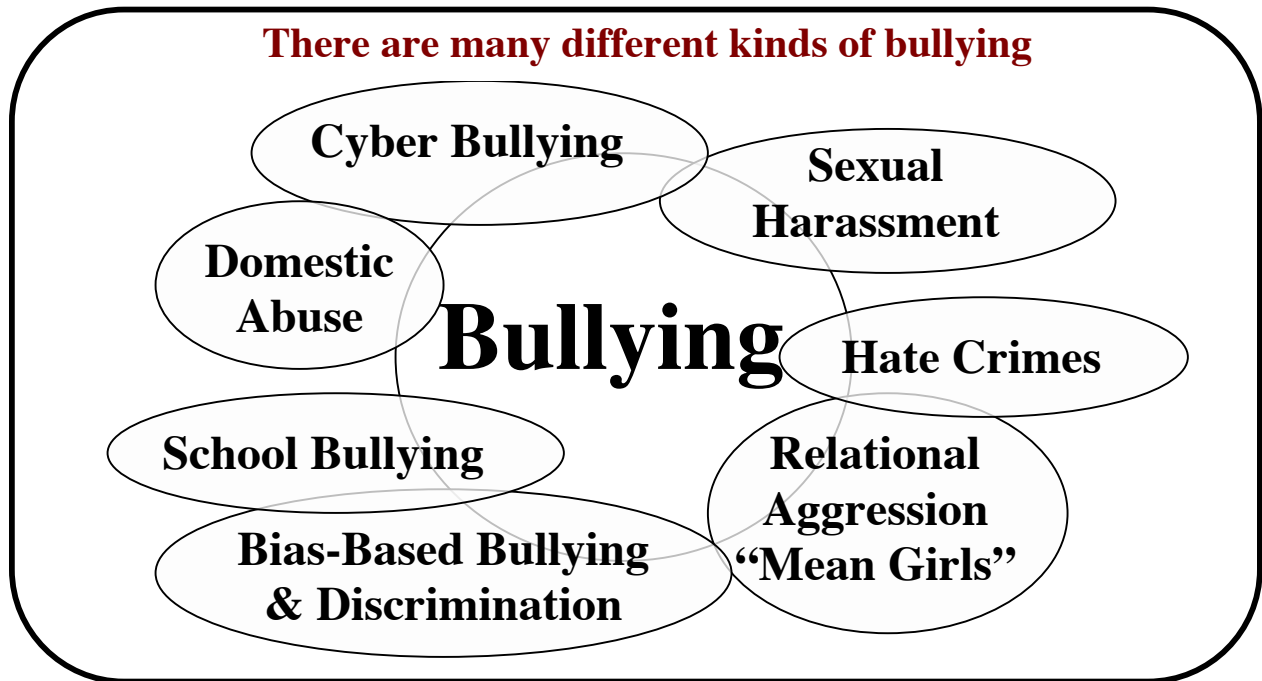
There are many different kinds of bullying

Cyber Bullying

Sexual Harassment

Domestic Abuse

Bullying

Hate Crimes

School Bullying

Relational Aggression "Mean Girls"

Bias-Based Bullying & Discrimination